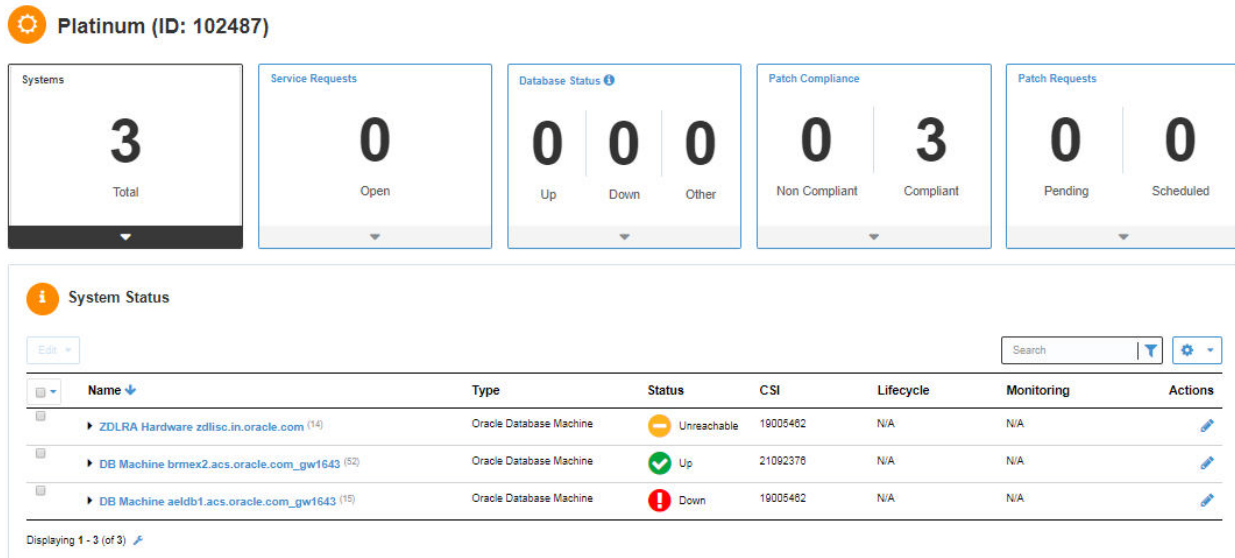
Platinum (ID: 102487)

Systems
3
Total

Service Requests
0
Open

Database Status
0
Up
0
Down
0
Other

Patch Compliance
0
Non Compliant
3
Compliant

Patch Requests
0
Pending
0
Scheduled

System Status

Edit

Search

| | Name | Type | Status | CSI | Lifecycle | Monitoring | Actions |
|---|---|---|---|---|---|---|---|
| | ZDLRA Hardware zdlisc.in.oracle.com (14) | Oracle Database Machine | Unreachable | 19005462 | N/A | N/A | |
| | DB Machine brmex2.acs.oracle.com_gw1643 (52) | Oracle Database Machine | Up | 21092376 | N/A | N/A | |
| | DB Machine aeldb1.acs.oracle.com_gw1643 (15) | Oracle Database Machine | Down | 19005462 | N/A | N/A | |

Displaying 1 - 3 (of 3)